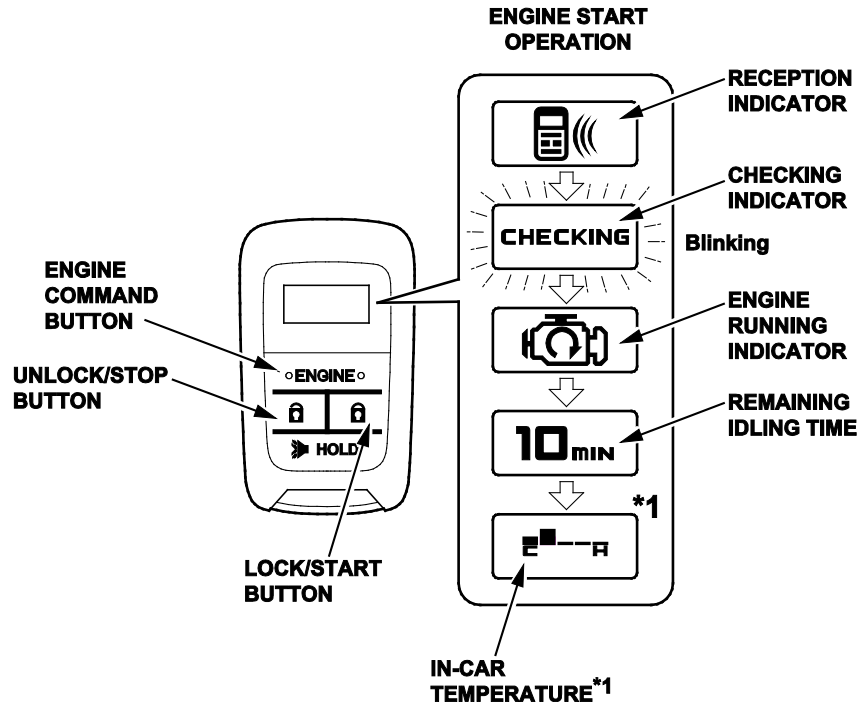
ENGINE START OPERATION

RECEPTION INDICATOR

CHECKING INDICATOR

CHECKING

Blinking

ENGINE COMMAND BUTTON

ENGINE RUNNING INDICATOR

ENGINE

UNLOCK/STOP BUTTON

REMAINING IDLING TIME

10 MIN

HOLD

*1

LOCK/START BUTTON

IN-CAR TEMPERATURE*1